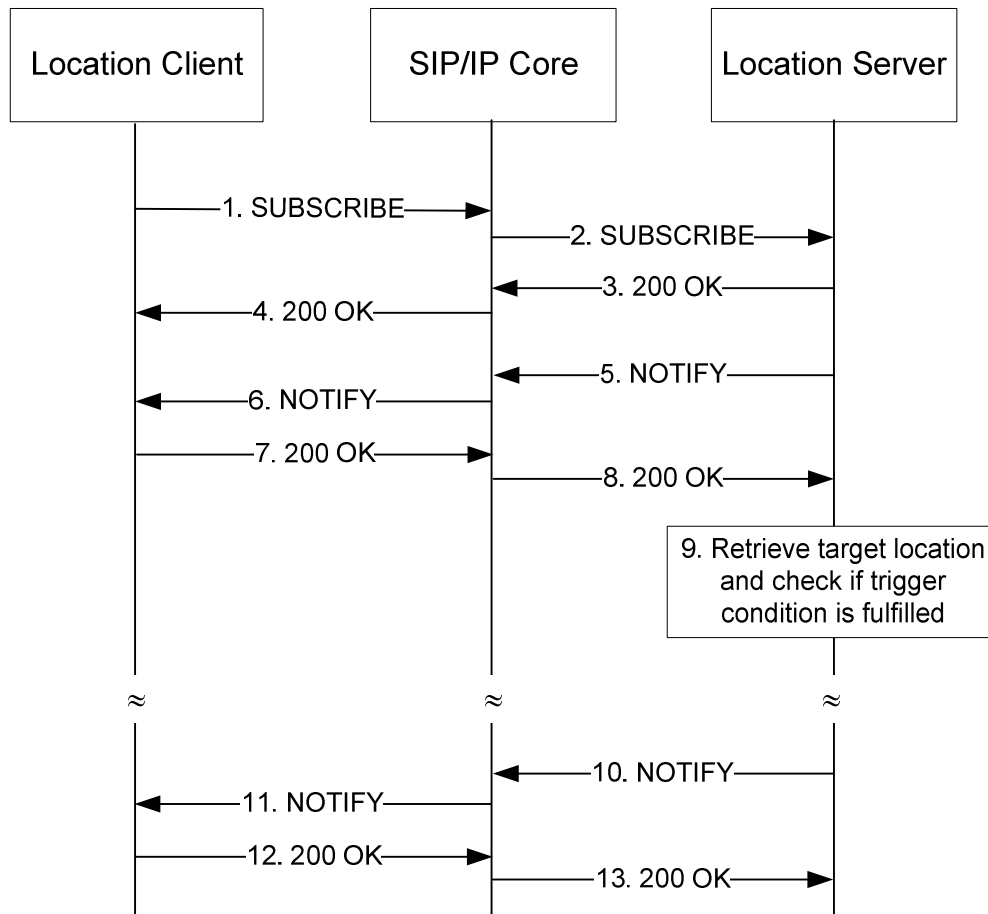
Location Client

SIP/IP Core

Location Server

1. SUBSCRIBE

2. SUBSCRIBE

3. 200 OK

4. 200 OK

5. NOTIFY

6. NOTIFY

7. 200 OK

8. 200 OK

9. Retrieve target location and check if trigger condition is fulfilled

≈

≈

≈

10. NOTIFY

11. NOTIFY

12. 200 OK

13. 200 OK